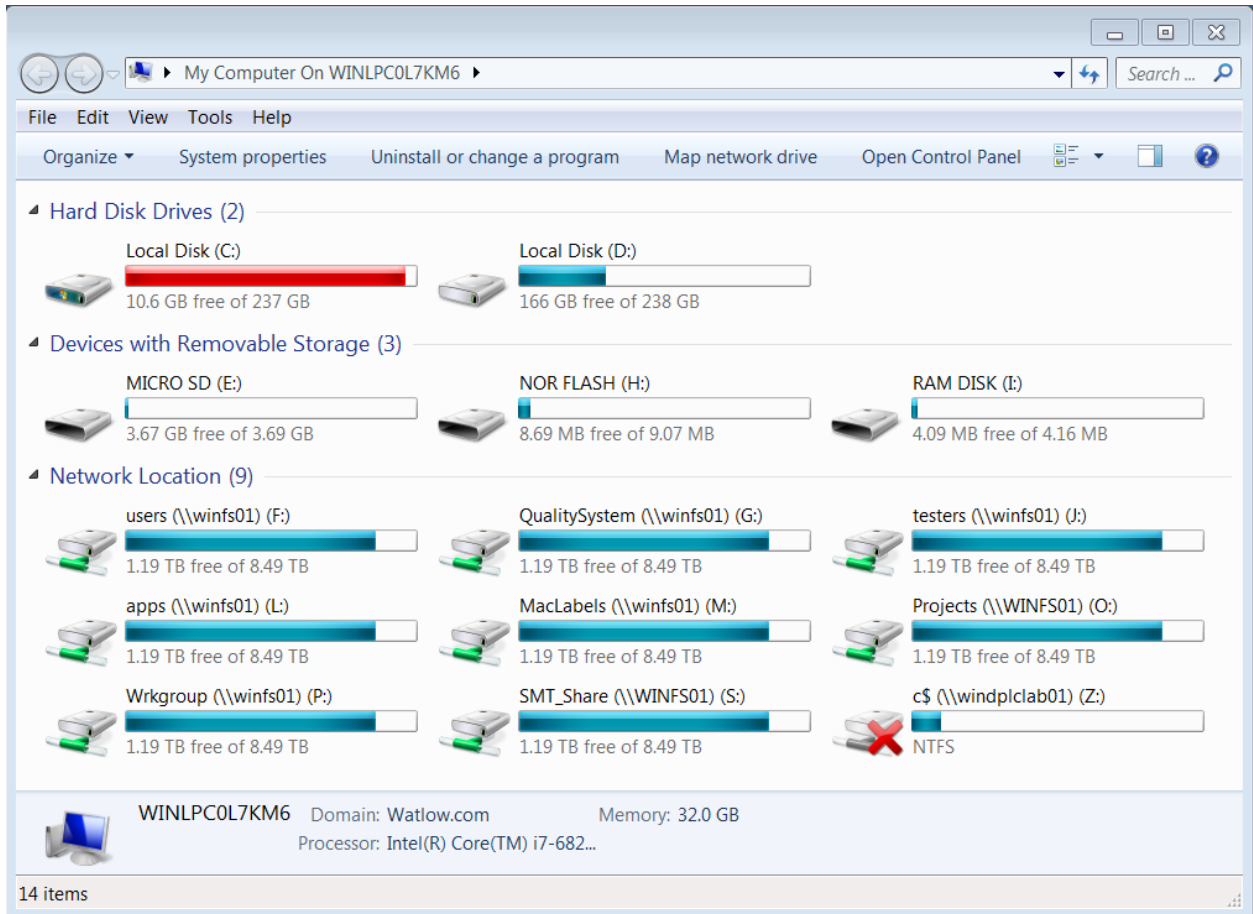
My Computer On WINLPC0L7KM6

Search ...

File Edit View Tools Help

Organize System properties Uninstall or change a program Map network drive Open Control Panel

Hard Disk Drives (2)

Local Disk (C:)
10.6 GB free of 237 GB

Local Disk (D:)
166 GB free of 238 GB

Devices with Removable Storage (3)

MICRO SD (E:)
3.67 GB free of 3.69 GB

NOR FLASH (H:)
8.69 MB free of 9.07 MB

RAM DISK (I:)
4.09 MB free of 4.16 MB

Network Location (9)

users (\\winfs01) (F:)
1.19 TB free of 8.49 TB

QualitySystem (\\winfs01) (G:)
1.19 TB free of 8.49 TB

testers (\\winfs01) (J:)
1.19 TB free of 8.49 TB

apps (\\winfs01) (L:)
1.19 TB free of 8.49 TB

MacLabels (\\winfs01) (M:)
1.19 TB free of 8.49 TB

Projects (\\WINFS01) (O:)
1.19 TB free of 8.49 TB

Wrkgroup (\\winfs01) (P:)
1.19 TB free of 8.49 TB

SMT_Share (\\WINFS01) (S:)
1.19 TB free of 8.49 TB

c$ (\\windplclab01) (Z:)
NTFS

WINLPC0L7KM6 Domain: Watlow.com Memory: 32.0 GB
Processor: Intel(R) Core(TM) i7-682...

14 items